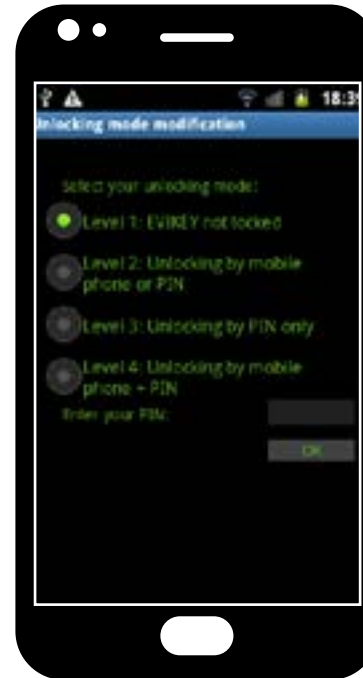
18:3

Unlocking mode modification

Select your unlocking mode:

Level 1: EVIKEY not locked

Level 2: Unlocking by mobile phone or PIN

Level 3: Unlocking by PIN only

Level 4: Unlocking by mobile phone + PIN

Enter your PIN:

OK